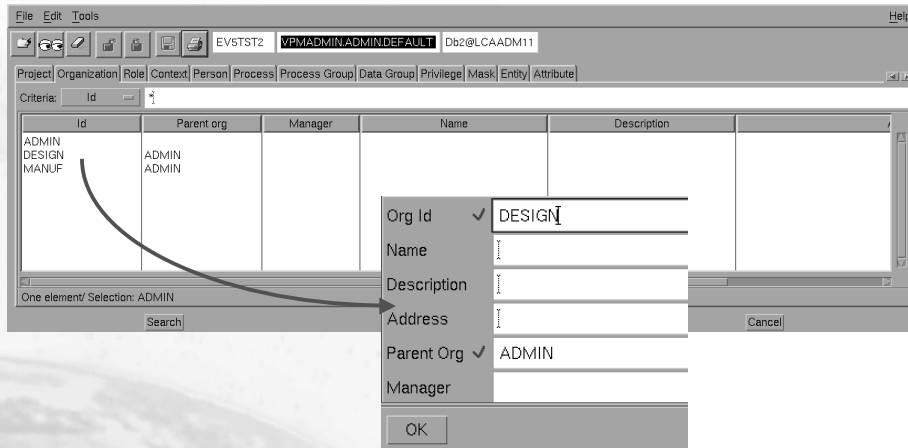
File Edit Tools

Help

EV5TST2 VPMADMIN.ADMIN.DEFAULT Db2@LCAADM11

Project Organization Role Context Person Process Process Group Data Group Privilege Mask Entity Attribute

Criteria: Id *

| Id | Parent org | Manager | Name | Description |
|---|---|---|---|---|
| ADMIN | | | | |
| DESIGN | ADMIN | | | |
| MANUF | ADMIN | | | |

One element/ Selection: ADMIN

Search

Cancel

Org Id ✓ DESIGN
Name
Description
Address
Parent Org ✓ ADMIN
Manager

OK